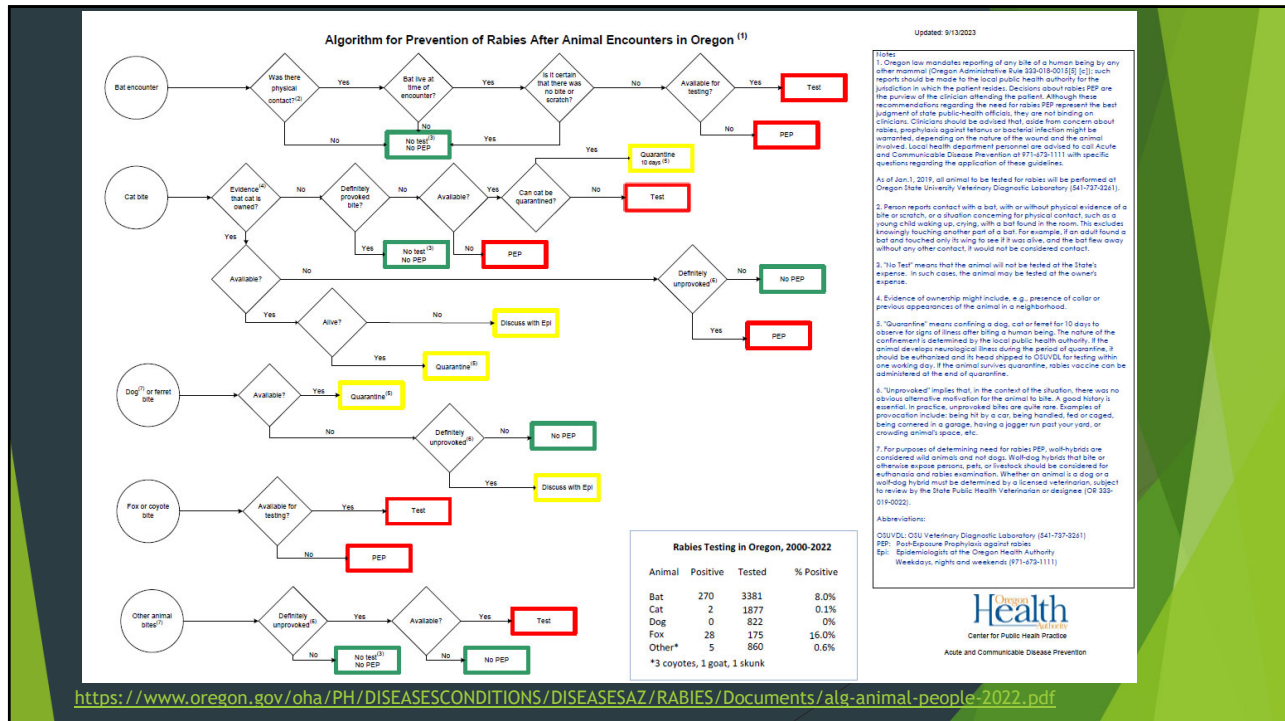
Algorithm for Prevention of Rabies After Animal Encounters in Oregon $^{(1)}$

Updated: 9/13/2023

Bat encounter

Was there physical contact?$^{(2)}$

Yes

Bat live at time of encounter?

Yes

Is it certain that there was no bite or scratch?

No

Available for testing?

Yes

Test

No

PEP

No

No

No test$^{(3)}$ No PEP

Yes

Yes

Quarantine 10 days$^{(5)}$

Cat bite

Evidence$^{(4)}$ that cat is owned?

No

Definitely provoked bite?

No

Available?

Yes

Can cat be quarantined?

No

Test

Yes

Yes

No test$^{(3)}$ No PEP

No

PEP

Available?

No

Definitely unprovoked$^{(6)}$

No

No PEP

Yes

PEP

Yes

Alive?

No

Discuss with Epi

Yes

Quarantine$^{(5)}$

Dog$^{(7)}$ or ferret bite

Available?

Yes

Quarantine$^{(5)}$

No

Definitely unprovoked$^{(6)}$

No

No PEP

Yes

Discuss with Epi

Fox or coyote bite

Available for testing?

Yes

Test

No

PEP

Other animal bites$^{(7)}$

Definitely unprovoked$^{(6)}$

Yes

Available?

Yes

Test

No

No test$^{(3)}$ No PEP

No

No PEP

Rabies Testing in Oregon, 2000-2022

| Animal | Positive | Tested | % Positive |
|---|---|---|---|
| Bat | 270 | 3381 | 8.0% |
| Cat | 2 | 1877 | 0.1% |
| Dog | 0 | 822 | 0% |
| Fox | 28 | 175 | 16.0% |
| Other* | 5 | 860 | 0.6% |

*3 coyotes, 1 goat, 1 skunk

Notes
1. Oregon law mandates reporting of any bite of a human being by any other mammal (Oregon Administrative Rule 333-018-0015[5] [c]); such reports should be made to the local public health authority for the jurisdiction in which the patient resides. Decisions about rabies PEP are the purview of the clinician attending the patient. Although these recommendations regarding the need for rabies PEP represent the best judgment of state public-health officials, they are not binding on clinicians. Clinicians should be advised that, aside from concern about rabies, prophylaxis against tetanus or bacterial infection might be warranted, depending on the nature of the wound and the animal involved. Local health department personnel are advised to call Acute and Communicable Disease Prevention at 971-673-1111 with specific questions regarding the application of these guidelines.

As of Jan.1, 2019, all animal to be tested for rabies will be performed at Oregon State University Veterinary Diagnostic Laboratory (541-737-3261).

2. Person reports contact with a bat, with or without physical evidence of a bite or scratch, or a situation concerning for physical contact, such as a young child waking up, crying, with a bat found in the room. This excludes knowingly touching another part of a bat. For example, if an adult found a bat and touched only its wing to see if it was alive, and the bat flew away without any other contact, it would not be considered contact.

3. "No Test" means that the animal will not be tested at the State's expense. In such cases, the animal may be tested at the owner's expense.

4. Evidence of ownership might include, e.g., presence of collar or previous appearances of the animal in a neighborhood.

5. "Quarantine" means confining a dog, cat or ferret for 10 days to observe for signs of illness after biting a human being. The nature of the confinement is determined by the local public health authority. If the animal develops neurological illness during the period of quarantine, it should be euthanized and its head shipped to OSUVDL for testing within one working day. If the animal survives quarantine, rabies vaccine can be administered at the end of quarantine.

6. "Unprovoked" implies that, in the context of the situation, there was no obvious alternative motivation for the animal to bite. A good history is essential. In practice, unprovoked bites are quite rare. Examples of provocation include: being hit by a car, being handled, fed or caged, being cornered in a garage, having a jogger run past your yard, or crowding animal's space, etc.

7. For purposes of determining need for rabies PEP, wolf-hybrids are considered wild animals and not dogs. Wolf-dog hybrids that bite or otherwise expose persons, pets, or livestock should be considered for euthanasia and rabies examination. Whether an animal is a dog or a wolf-dog hybrid must be determined by a licensed veterinarian, subject to review by the State Public Health Veterinarian or designee (OR 333-019-0022).

Abbreviations:

OSUVDL: OSU Veterinary Diagnostic Laboratory (541-737-3261)
PEP: Post-Exposure Prophylaxis against rabies
Epi: Epidemiologists at the Oregon Health Authority
Weekdays, nights and weekends (971-673-1111)

Oregon Health Authority
Center for Public Health Practice
Acute and Communicable Disease Prevention

https://www.oregon.gov/oha/PH/DISEASESCONDITIONS/DISEASESAZ/RABIES/Documents/alg-animal-people-2022.pdf